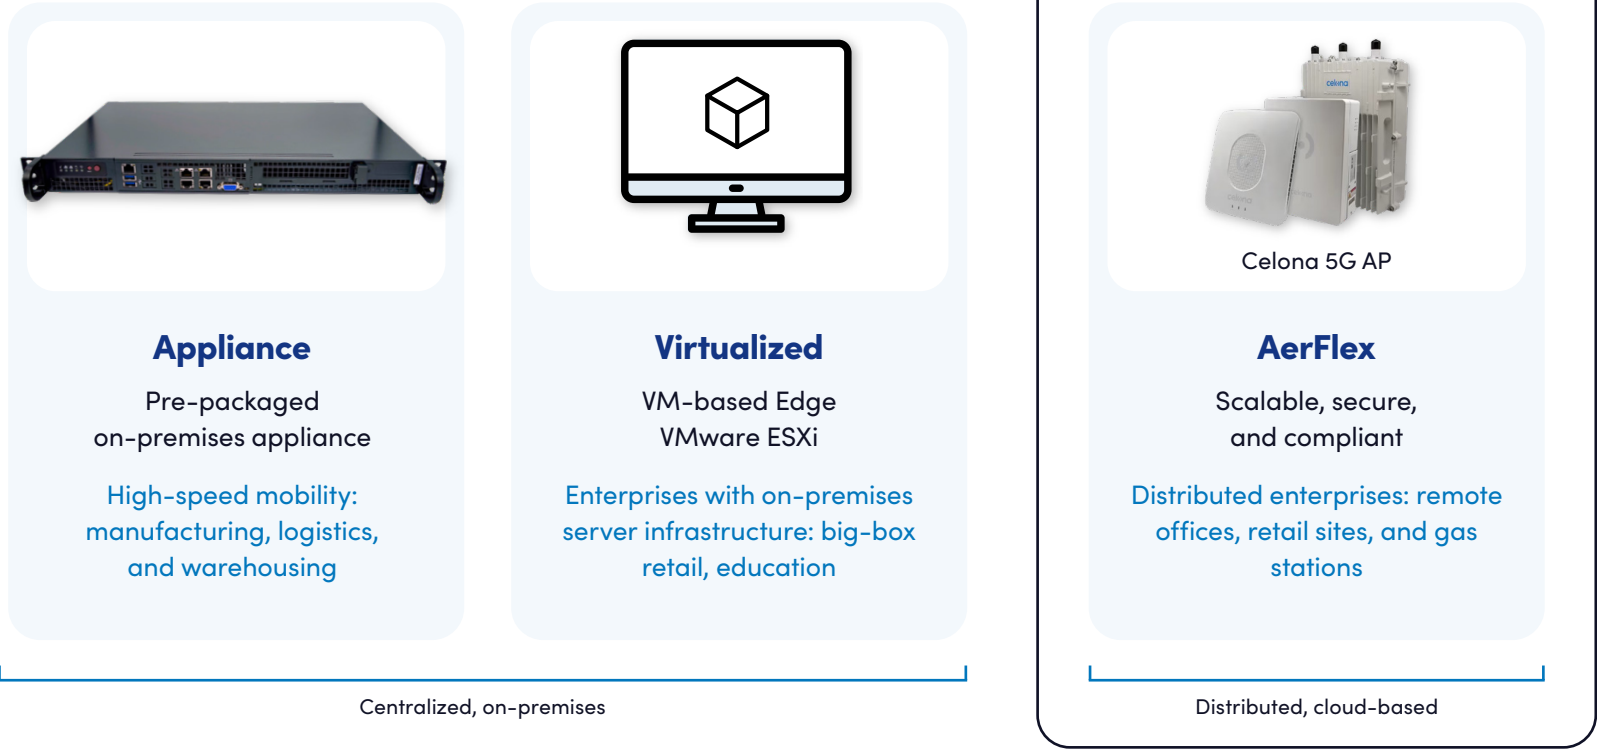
Appliance

Pre-packaged on-premises appliance

High-speed mobility: manufacturing, logistics, and warehousing

Virtualized

VM-based Edge VMware ESXi

Enterprises with on-premises server infrastructure: big-box retail, education

Centralized, on-premises

celona

Celona 5G AP

AerFlex

Scalable, secure, and compliant

Distributed enterprises: remote offices, retail sites, and gas stations

Distributed, cloud-based